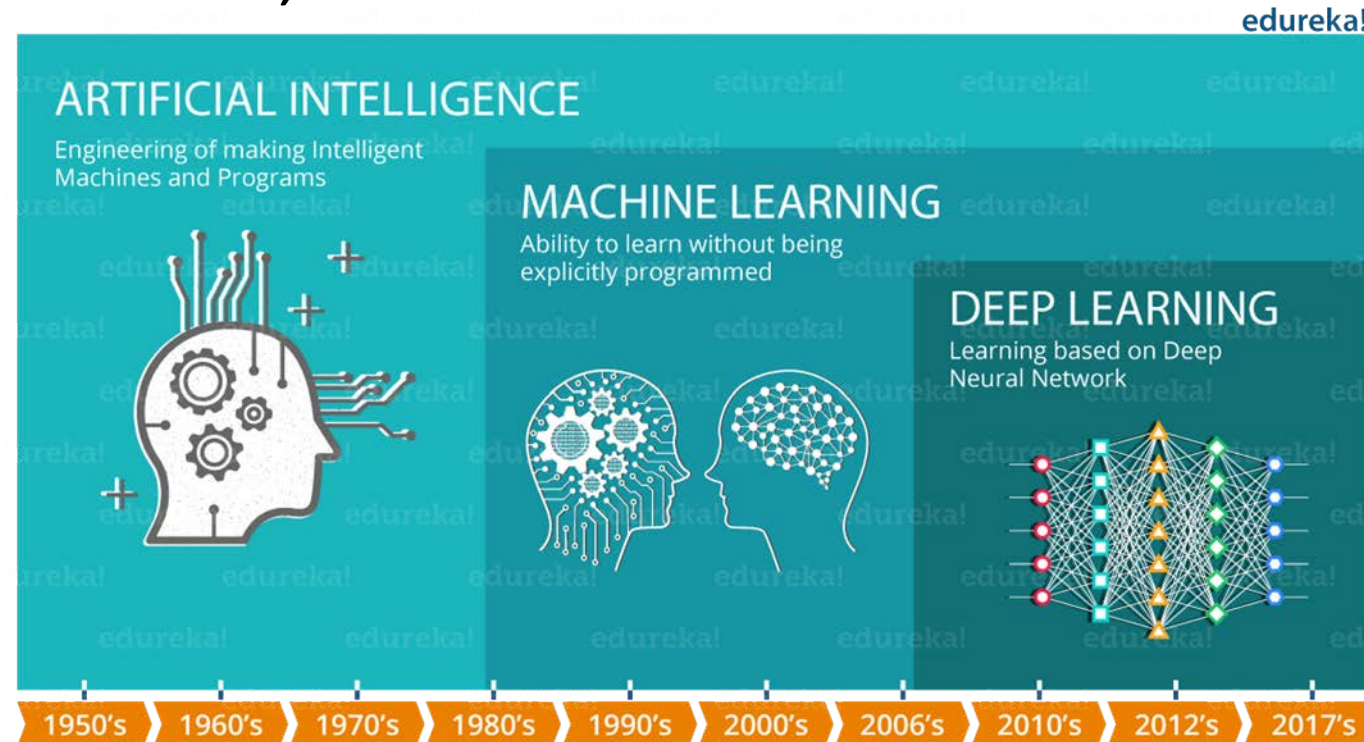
edureka!

ARTIFICIAL INTELLIGENCE
Engineering of making Intelligent Machines and Programs

MACHINE LEARNING
Ability to learn without being explicitly programmed

DEEP LEARNING
Learning based on Deep Neural Network

1950's 1960's 1970's 1980's 1990's 2000's 2006's 2010's 2012's 2017's